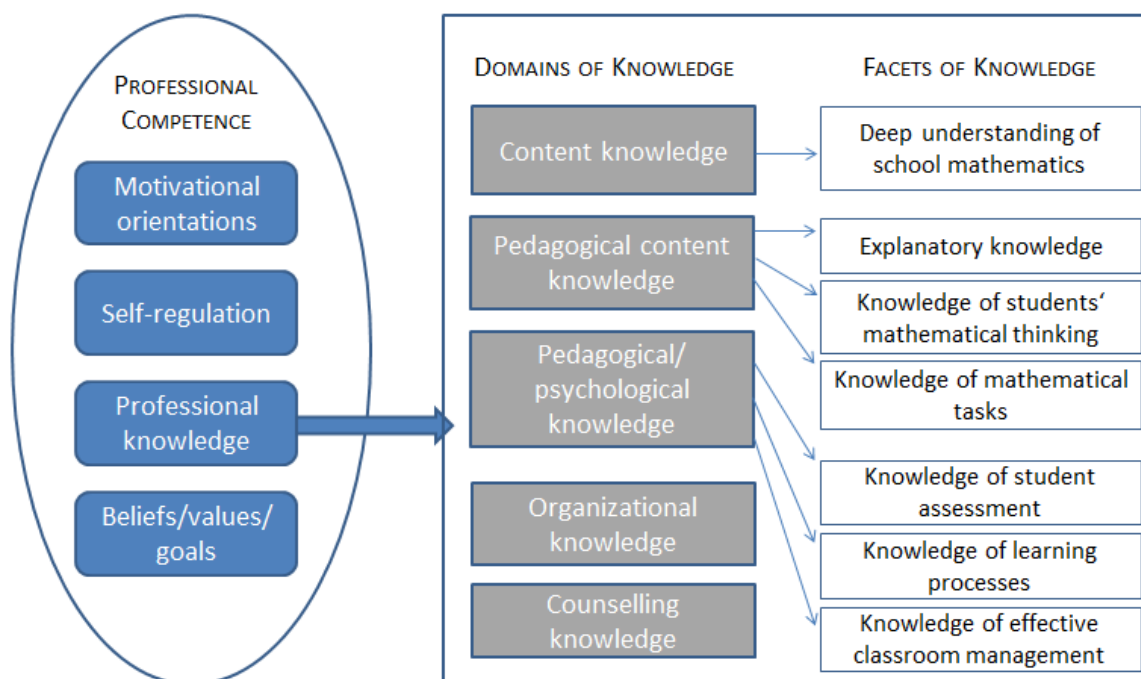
PROFESSIONAL COMPETENCE

Motivational orientations

Self-regulation

Professional knowledge

Beliefs/values/ goals

DOMAINS OF KNOWLEDGE

Content knowledge

Pedagogical content knowledge

Pedagogical/ psychological knowledge

Organizational knowledge

Counselling knowledge

FACETS OF KNOWLEDGE

Deep understanding of school mathematics

Explanatory knowledge

Knowledge of students‘ mathematical thinking

Knowledge of mathematical tasks

Knowledge of student assessment

Knowledge of learning processes

Knowledge of effective classroom management